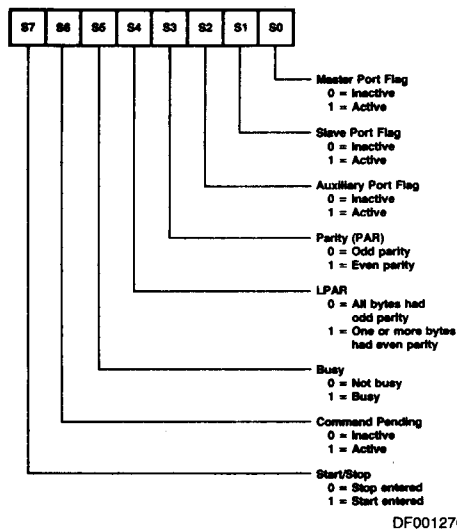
S7 S6 S5 S4 S3 S2 S1 S0

Master Port Flag
0 = Inactive
1 = Active

Slave Port Flag
0 = Inactive
1 = Active

Auxiliary Port Flag
0 = Inactive
1 = Active

Parity (PAR)
0 = Odd parity
1 = Even parity

LPAR
0 = All bytes had odd parity
1 = One or more bytes had even parity

Busy
0 = Not busy
1 = Busy

Command Pending
0 = Inactive
1 = Active

Start/Stop
0 = Stop entered
1 = Start entered

DF00127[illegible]